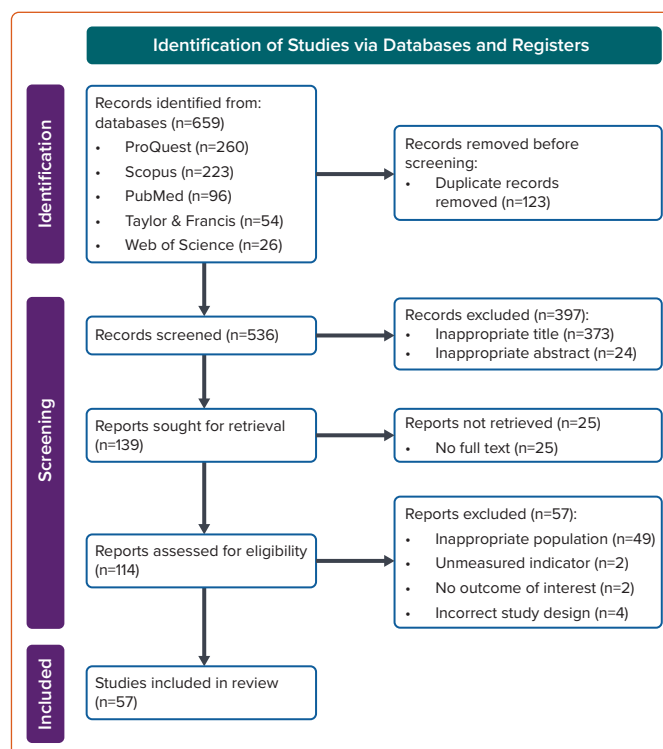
Identification of Studies via Databases and Registers

Identification

Records identified from: databases (n=659)
• ProQuest (n=260)
• Scopus (n=223)
• PubMed (n=96)
• Taylor & Francis (n=54)
• Web of Science (n=26)

Records removed before screening:
• Duplicate records removed (n=123)

Screening

Records screened (n=536)

Records excluded (n=397):
• Inappropriate title (n=373)
• Inappropriate abstract (n=24)

Reports sought for retrieval (n=139)

Reports not retrieved (n=25)
• No full text (n=25)

Reports assessed for eligibility (n=114)

Reports excluded (n=57):
• Inappropriate population (n=49)
• Unmeasured indicator (n=2)
• No outcome of interest (n=2)
• Incorrect study design (n=4)

Included

Studies included in review (n=57)